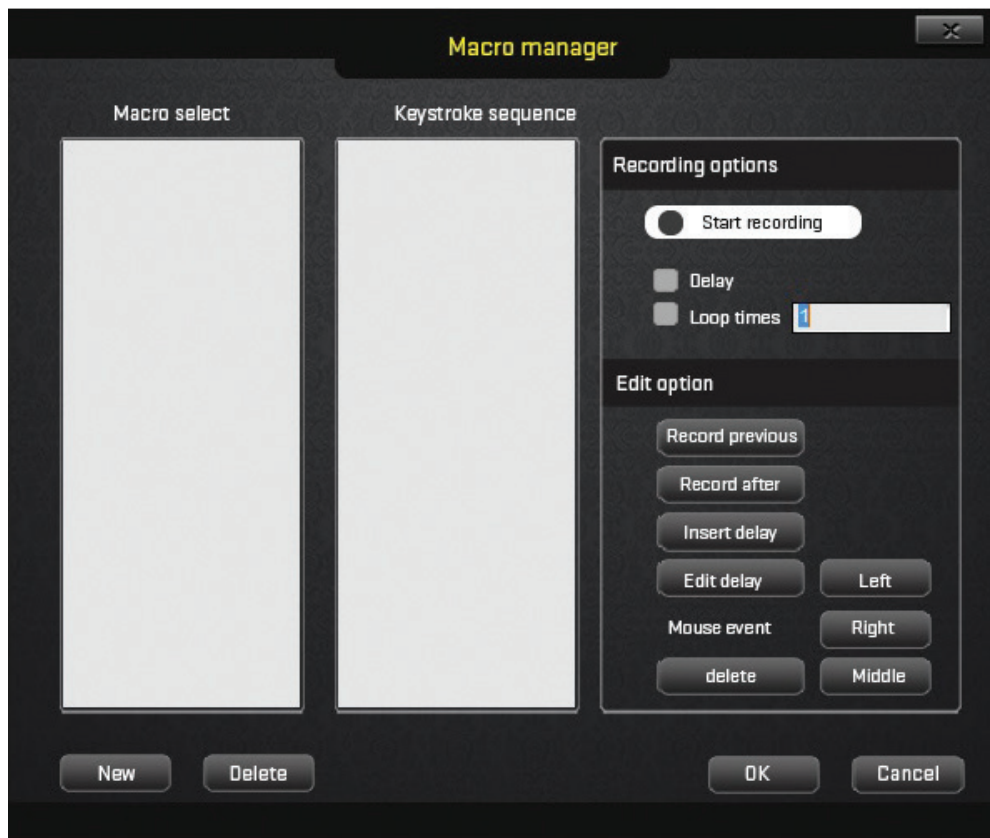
Macro manager

Macro select

Keystroke sequence

Recording options

Start recording

Delay

Loop times 1

Edit option

Record previous

Record after

Insert delay

Edit delay

Left

Mouse event

Right

delete

Middle

New

Delete

OK

Cancel